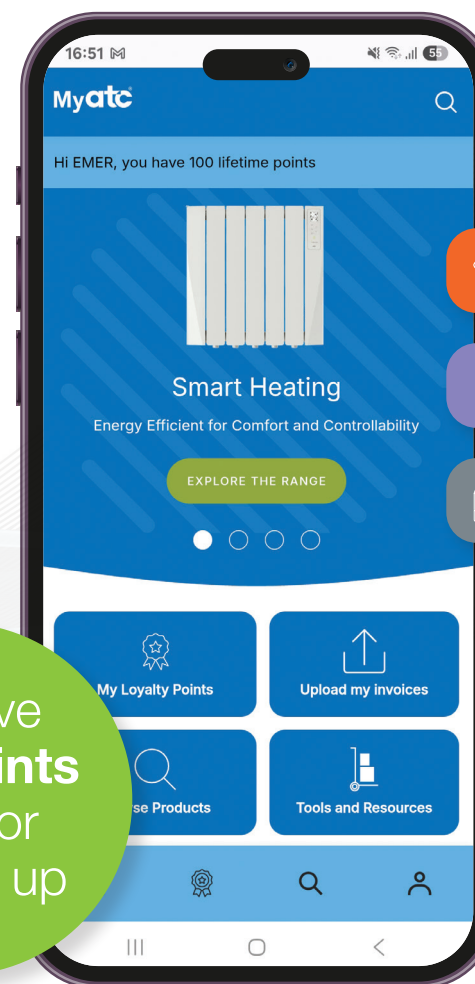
16:51

55

My atc

Hi EMER, you have 100 lifetime points

Smart Heating

Energy Efficient for Comfort and Controllability

EXPLORE THE RANGE

My Loyalty Points

Upload my invoices

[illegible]se Products

Tools and Resources

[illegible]ve
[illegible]ints
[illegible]or
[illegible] up